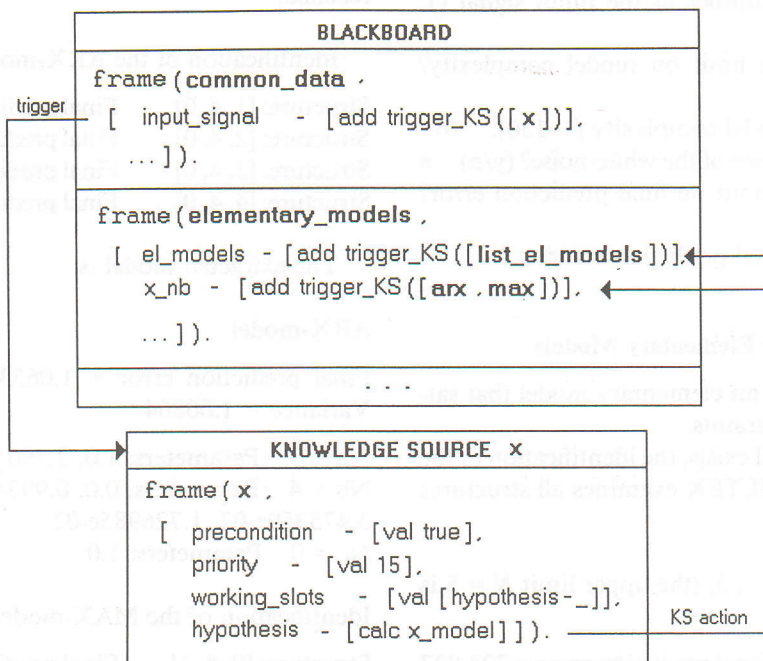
BLACKBOARD

frame(common_data,

trigger

[ input_signal - [add trigger_KS([x])],

...]).

frame(elementary_models,

[ el_models - [add trigger_KS([list_el_models])],

x_nb - [add trigger_KS([arx, max])],

...]).

...

KNOWLEDGE SOURCE x

frame(x,

[ precondition - [val true],

priority - [val 15],

working_slots - [val [hypothesis-_]],

hypothesis - [calc x_model]]).

KS action